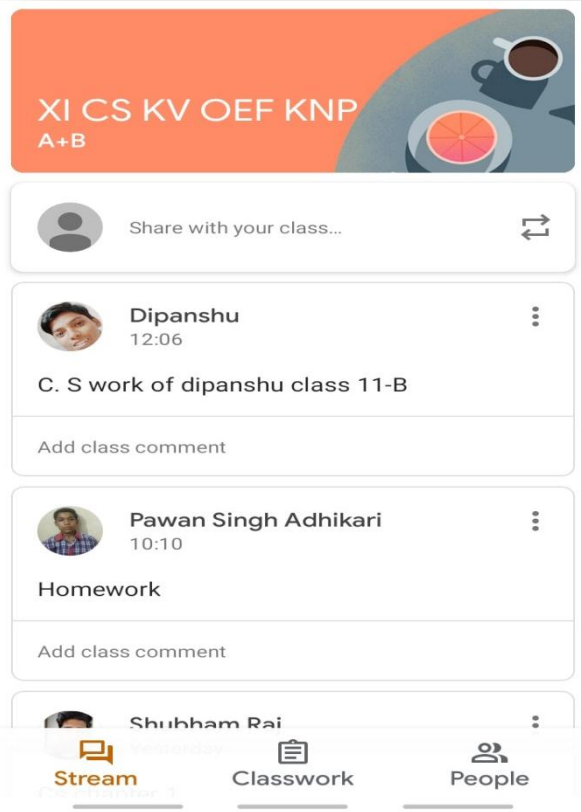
XI CS KV OEF KNP
A+B

Share with your class...

Dipanshu
12:06

C. S work of dipanshu class 11-B

Add class comment

Pawan Singh Adhikari
10:10

Homework

Add class comment

Shubham Rai
Yesterday

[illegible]

Stream
Classwork
People